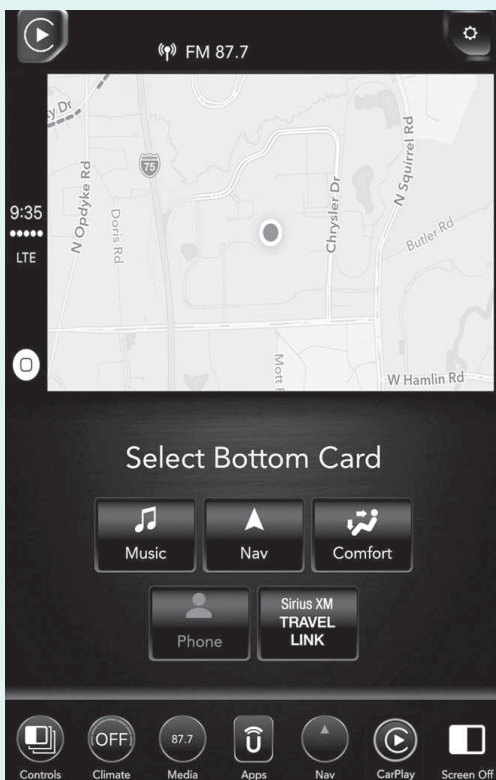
FM 87.7

y Dr

75

N Opdyke Rd

Doris Rd

Chrysler Dr

N Squirrel Rd

Butler Rd

Mott R

W Hamlin Rd

9:35

LTE

Select Bottom Card

Music

Nav

Comfort

Phone

Sirius XM TRAVEL LINK

Controls

OFF Climate

87.7 Media

Apps

Nav

CarPlay

Screen Off